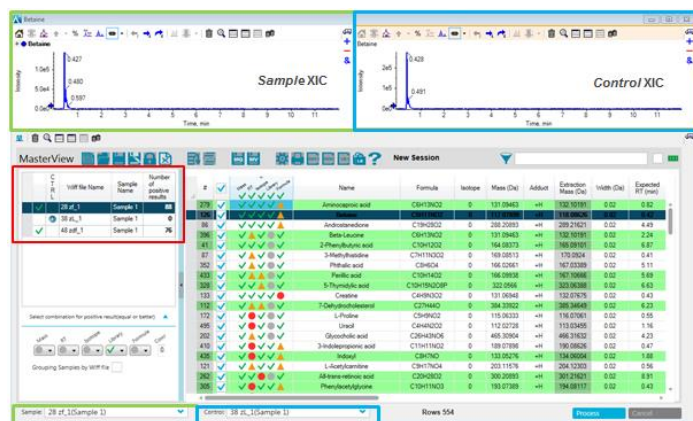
Betaine

Betaine

1.0e5

5.0e4

0.0e0

0.427

0.480

0.597

Intensity

1 2 3 4 5 6 7 8 9 10 11

Time, min

Sample XIC

Betaine

2e5

1e5

0e0

0.426

0.491

Intensity

1 2 3 4 5 6 7 8 9 10 11

Time, min

Control XIC

MasterView

New Session

| C T R L | Wiff file Name | Sample Name | Number of positive results |
|---|---|---|---|
| ✓ | 28 zf_1 | Sample 1 | 88 |
| | 38 zL_1 | Sample 1 | 0 |
| ✓ | 48 pzf_1 | Sample 1 | 76 |

Select combination for positive result(equal or better)

Mass RT Isotope Library Formula Color

Grouping Samples by Wiff file

| # | | | Name | Formula | Isotope | Mass (Da) | Adduct | Extraction Mass (Da) | Width (Da) | Expected RT (min) |
|---|---|---|---|---|---|---|---|---|---|---|
| 279 | ✓ | | Aminocaproic acid | C6H13NO2 | 0 | 131.09463 | +H | 132.10191 | 0.02 | 0.82 |
| 106 | ✓ | | Betaine | C5H11NO2 | 0 | 117.07898 | +H | 118.08626 | 0.02 | 0.42 |
| 385 | ✓ | | Androstanedione | C19H28O2 | 0 | 288.20893 | +H | 289.21621 | 0.02 | 4.49 |
| 396 | ✓ | | Beta-Leucine | C6H13NO2 | 0 | 131.09463 | +H | 132.10191 | 0.02 | 2.24 |
| 41 | ✓ | | 2-Phenylbutyric acid | C10H12O2 | 0 | 164.08373 | +H | 165.09101 | 0.02 | 6.87 |
| 87 | ✓ | | 3-Methylhistidine | C7H11N3O2 | 0 | 169.08513 | +H | 170.0924 | 0.02 | 0.41 |
| 352 | ✓ | | Phthalic acid | C8H6O4 | 0 | 166.02661 | +H | 167.03389 | 0.02 | 5.11 |
| 433 | ✓ | | Perillic acid | C10H14O2 | 0 | 166.09938 | +H | 167.10666 | 0.02 | 5.68 |
| 454 | ✓ | | 5-Thymidylic acid | C10H15N2O8P | 0 | 322.0566 | +H | 323.06388 | 0.02 | 6.63 |
| 133 | ✓ | | Creatine | C4H9N3O2 | 0 | 131.06948 | +H | 132.07675 | 0.02 | 0.43 |
| 112 | ✓ | | 7-Dehydrocholesterol | C27H44O | 0 | 384.33922 | +H | 385.34649 | 0.02 | 6.23 |
| 172 | ✓ | | L-Proline | C5H9NO2 | 0 | 115.06333 | +H | 116.07061 | 0.02 | 0.55 |
| 495 | ✓ | | Uracil | C4H4N2O2 | 0 | 112.02728 | +H | 113.03455 | 0.02 | 1.16 |
| 202 | ✓ | | Glycocholic acid | C26H43NO6 | 0 | 465.30904 | +H | 466.31632 | 0.02 | 4.23 |
| 410 | ✓ | | 3-Indolepropionic acid | C11H11NO2 | 0 | 189.07898 | +H | 190.08626 | 0.02 | 0.47 |
| 435 | ✓ | | Indoxyl | C8H7NO | 0 | 133.05276 | +H | 134.06004 | 0.02 | 1.88 |
| 121 | ✓ | | L-Acetylcarnitine | C9H17NO4 | 0 | 203.11578 | +H | 204.12303 | 0.02 | 0.56 |
| 262 | ✓ | | All-trans-retinoic acid | C20H28O2 | 0 | 300.20893 | +H | 301.21621 | 0.02 | 8.91 |
| 305 | ✓ | | Phenylacetylglycine | C10H11NO3 | 0 | 193.07389 | +H | 194.08117 | 0.02 | 0.43 |

Sample: 28 zf_1(Sample 1)

Control: 38 zL_1(Sample 1)

Rows 554

Process

Cancel